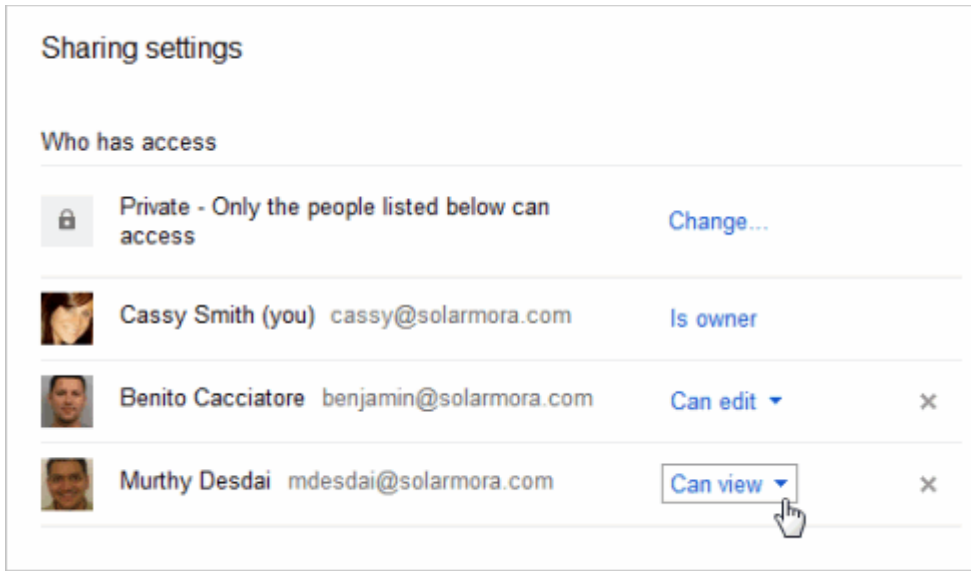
Sharing settings

Who has access

Private - Only the people listed below can access

Change...

Cassy Smith (you) cassy@solarmora.com

Is owner

Benito Cacciatore benjamin@solarmora.com

Can edit

×

Murthy Desdai mdesdai@solarmora.com

Can view

×